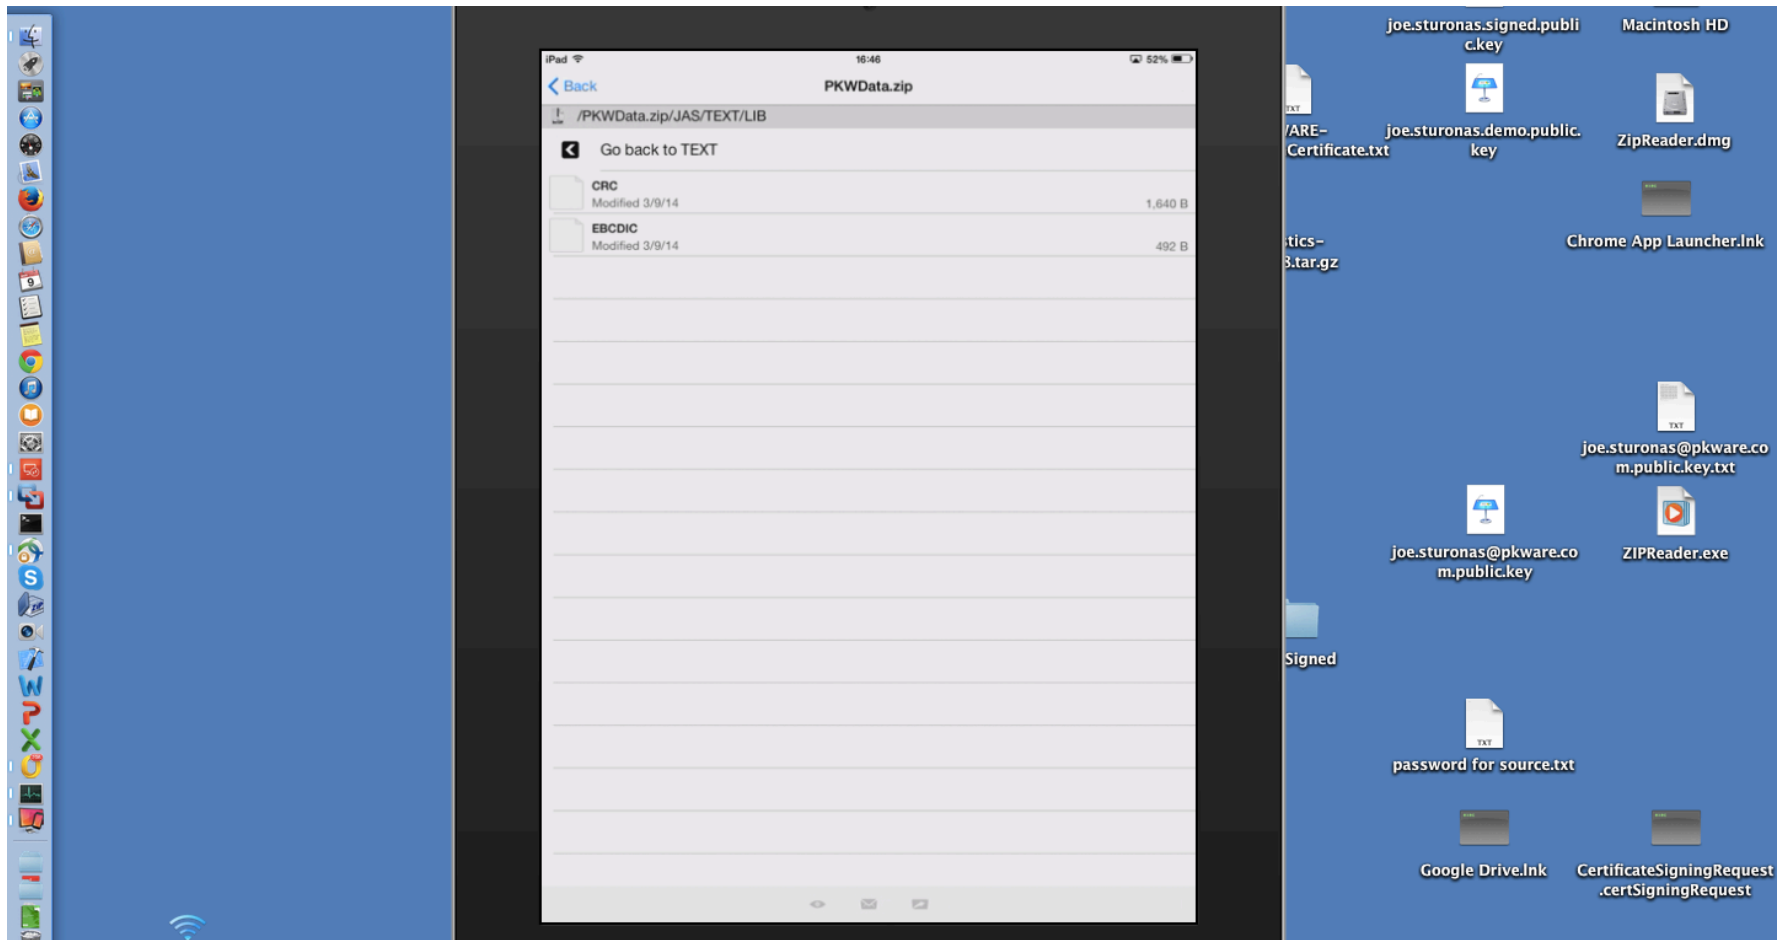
iPad 16:46 52%

Back PKWData.zip

/PKWData.zip/JAS/TEXT/LIB

Go back to TEXT

CRC
Modified 3/9/14 1,640 B

EBCDIC
Modified 3/9/14 492 B

joe.sturonas.signed.public.key

Macintosh HD

TXT

/ARE-Certificate.txt

joe.sturonas.demo.public.key

ZipReader.dmg

Chrome App Launcher.lnk

tics-
3.tar.gz

TXT

joe.sturonas@pkware.com.public.key.txt

joe.sturonas@pkware.com.public.key

ZIPReader.exe

Signed

TXT

password for source.txt

Google Drive.lnk

CertificateSigningRequest.certSigningRequest